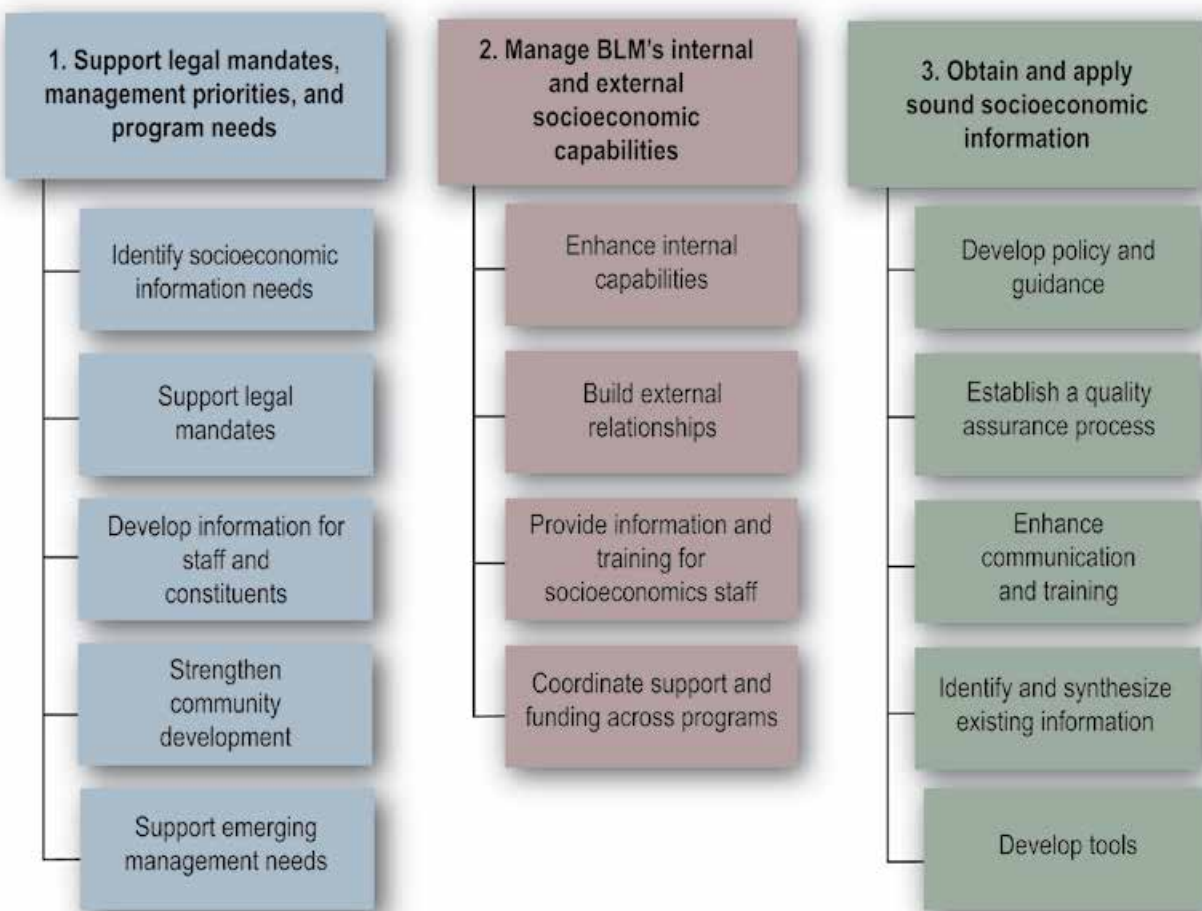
1. Support legal mandates, management priorities, and program needs

Identify socioeconomic information needs

Support legal mandates

Develop information for staff and constituents

Strengthen community development

Support emerging management needs

2. Manage BLM's internal and external socioeconomic capabilities

Enhance internal capabilities

Build external relationships

Provide information and training for socioeconomics staff

Coordinate support and funding across programs

3. Obtain and apply sound socioeconomic information

Develop policy and guidance

Establish a quality assurance process

Enhance communication and training

Identify and synthesize existing information

Develop tools